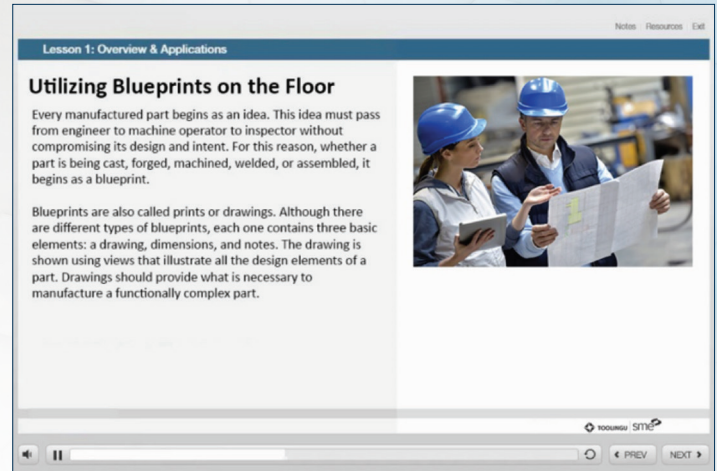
Notes Resources Exit

Lesson 1: Overview & Applications

Utilizing Blueprints on the Floor

Every manufactured part begins as an idea. This idea must pass from engineer to machine operator to inspector without compromising its design and intent. For this reason, whether a part is being cast, forged, machined, welded, or assembled, it begins as a blueprint.

Blueprints are also called prints or drawings. Although there are different types of blueprints, each one contains three basic elements: a drawing, dimensions, and notes. The drawing is shown using views that illustrate all the design elements of a part. Drawings should provide what is necessary to manufacture a functionally complex part.

TOOLINGU SME

PREV NEXT